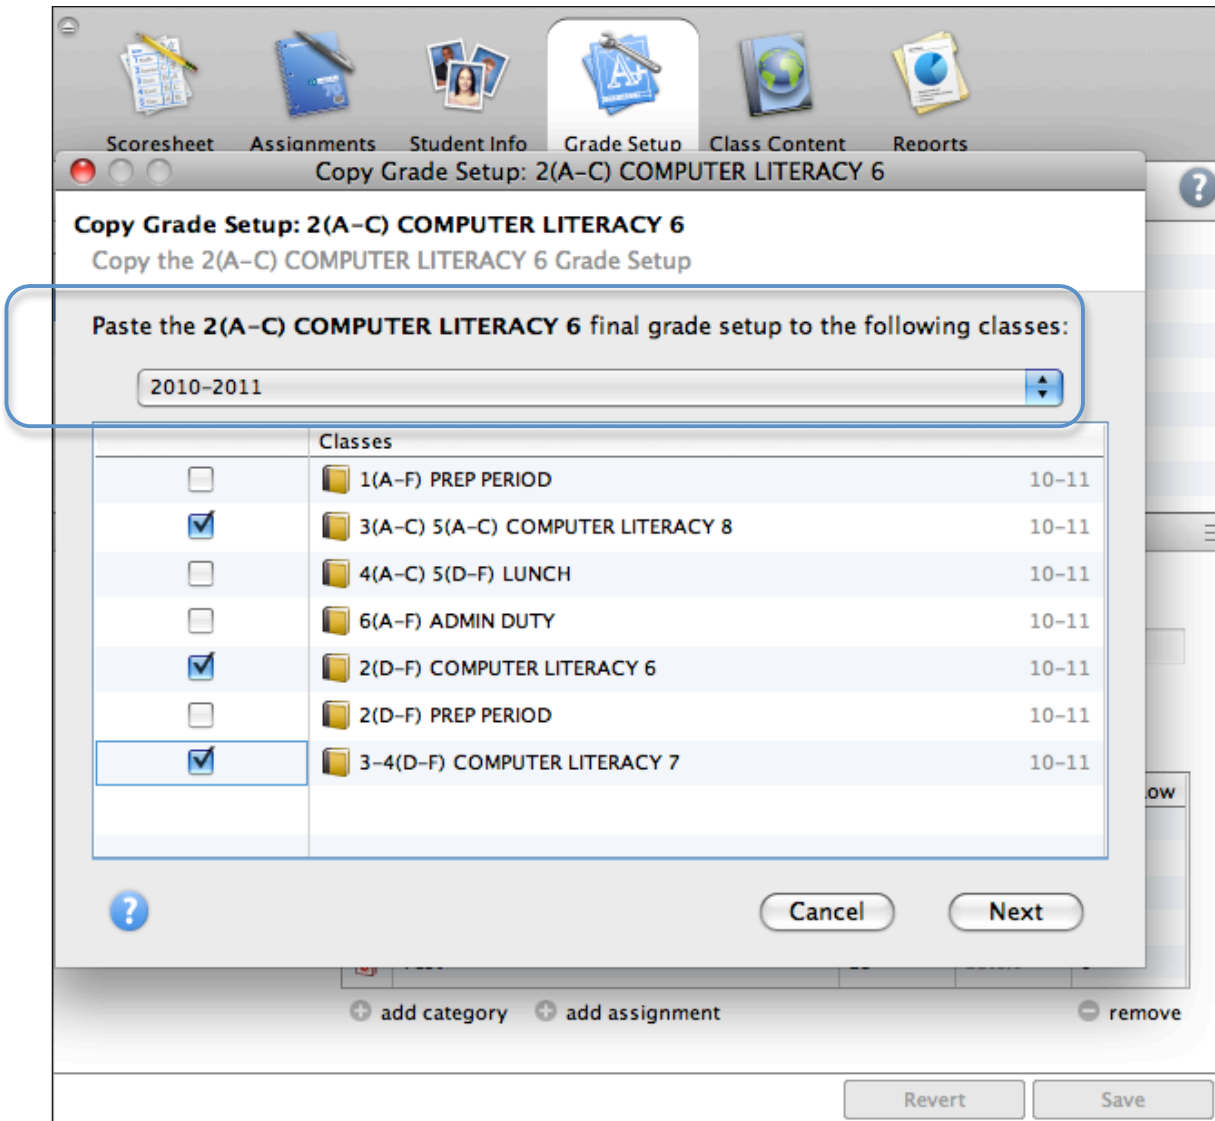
Scoresheet Assignments Student Info Grade Setup Class Content Reports

Copy Grade Setup: 2(A–C) COMPUTER LITERACY 6

Copy Grade Setup: 2(A–C) COMPUTER LITERACY 6
Copy the 2(A–C) COMPUTER LITERACY 6 Grade Setup

Paste the 2(A–C) COMPUTER LITERACY 6 final grade setup to the following classes:

2010-2011

| | Classes | |
|---|---|---|
| ☐ | 1(A–F) PREP PERIOD | 10-11 |
| ☑ | 3(A–C) 5(A–C) COMPUTER LITERACY 8 | 10-11 |
| ☐ | 4(A–C) 5(D–F) LUNCH | 10-11 |
| ☐ | 6(A–F) ADMIN DUTY | 10-11 |
| ☑ | 2(D–F) COMPUTER LITERACY 6 | 10-11 |
| ☐ | 2(D–F) PREP PERIOD | 10-11 |
| ☑ | 3-4(D–F) COMPUTER LITERACY 7 | 10-11 |

?

Cancel Next

ow

add category add assignment remove

Revert Save